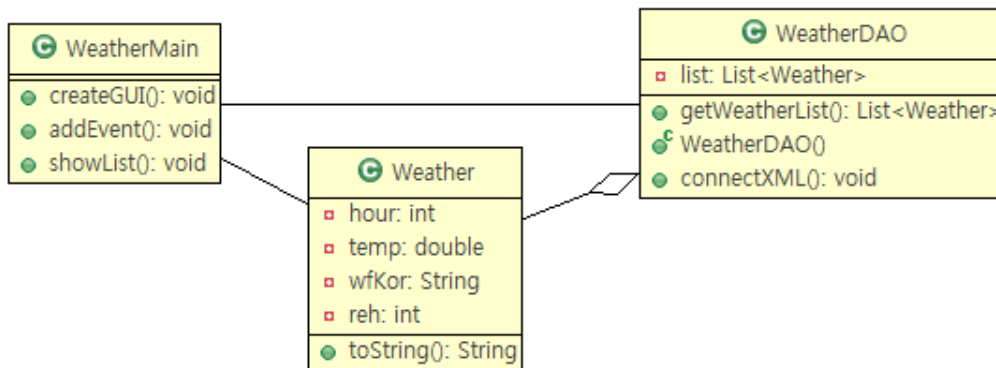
WeatherMain

createGUI(): void
addEvent(): void
showList(): void

Weather

hour: int
temp: double
wfKor: String
reh: int
toString(): String

WeatherDAO

list: List<Weather>
getWeatherList(): List<Weather>
WeatherDAO()
connectXML(): void